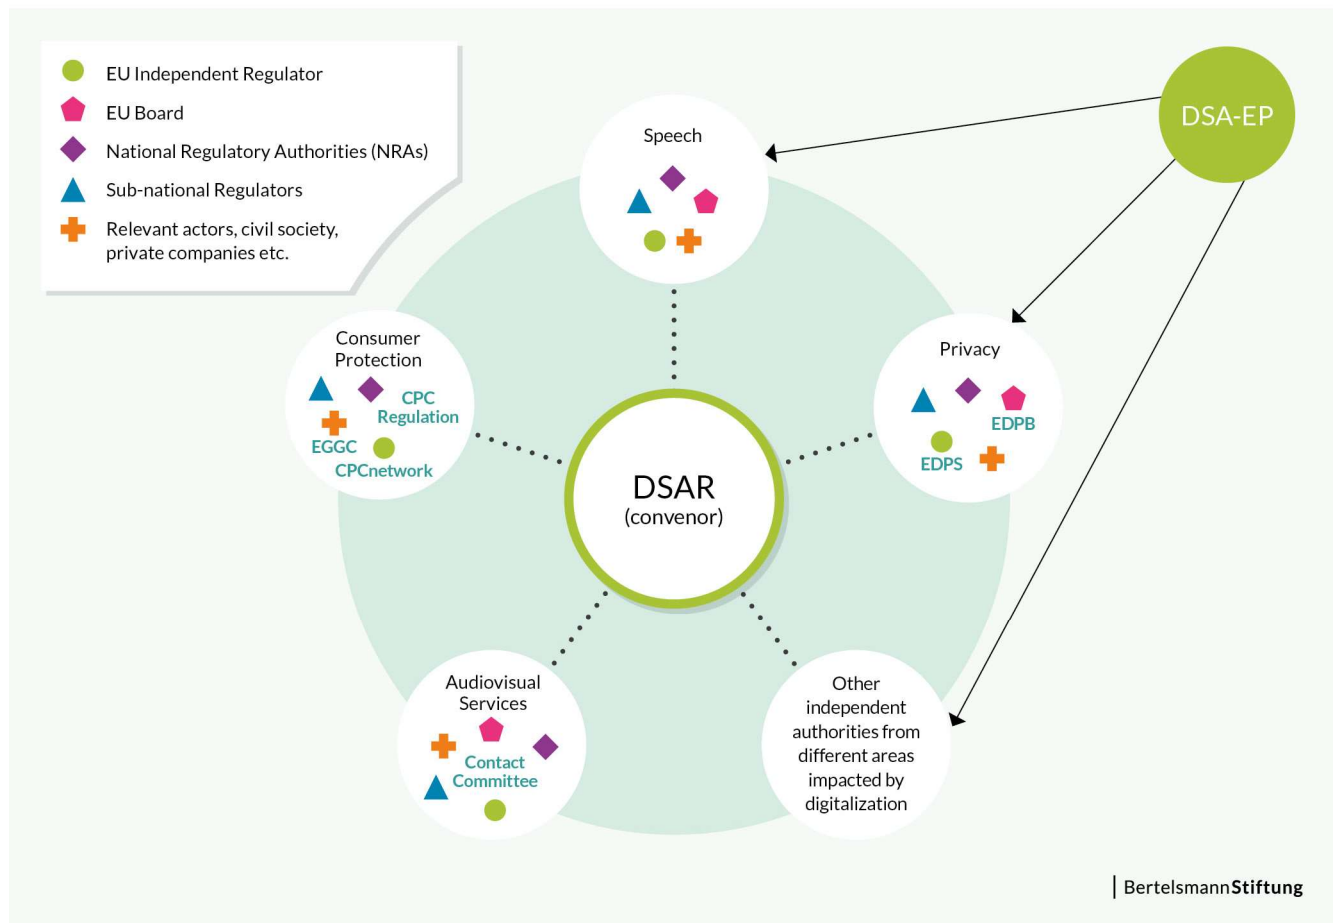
EU Independent Regulator
EU Board
National Regulatory Authorities (NRAs)
Sub-national Regulators
Relevant actors, civil society, private companies etc.

DSA-EP

Speech

Consumer Protection
CPC Regulation
EGGC
CPCnetwork

Privacy
EDPB
EDPS

DSAR
(convenor)

Audiovisual Services
Contact Committee

Other independent authorities from different areas impacted by digitalization

BertelsmannStiftung